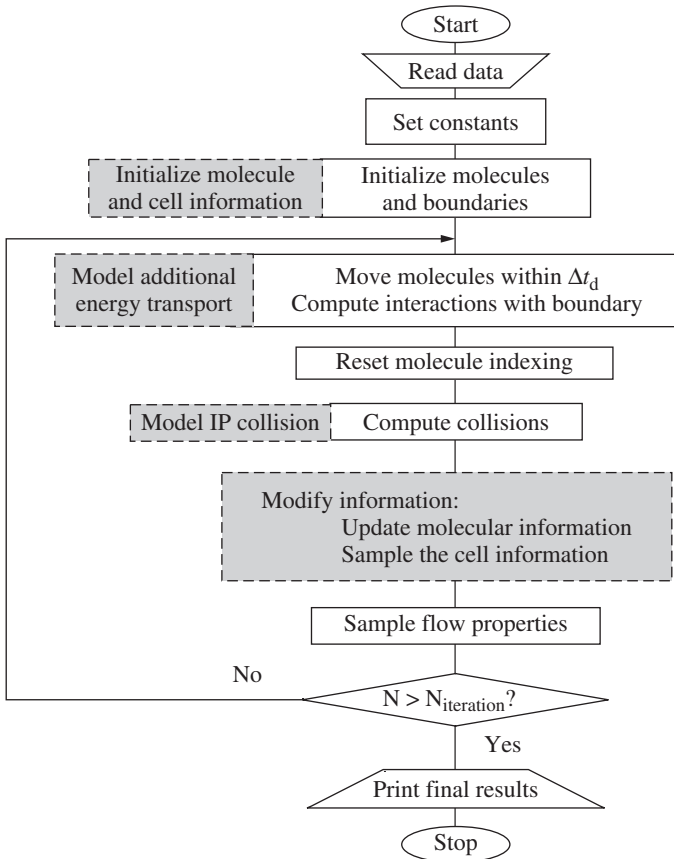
Start

Read data

Set constants

Initialize molecule and cell information

Initialize molecules and boundaries

Model additional energy transport

Move molecules within $\Delta t_d$
Compute interactions with boundary

Reset molecule indexing

Model IP collision

Compute collisions

Modify information:
Update molecular information
Sample the cell information

Sample flow properties

No

$N > N_{iteration}$?

Yes

Print final results

Stop